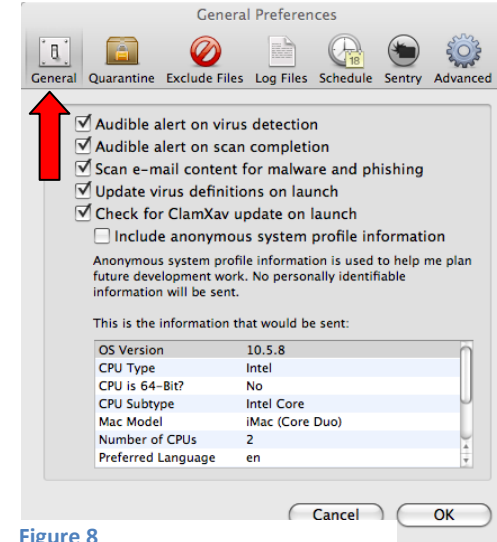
General Preferences

General Quarantine Exclude Files Log Files Schedule Sentry Advanced

☑ Audible alert on virus detection
☑ Audible alert on scan completion
☑ Scan e-mail content for malware and phishing
☑ Update virus definitions on launch
☑ Check for ClamXav update on launch
☐ Include anonymous system profile information

Anonymous system profile information is used to help me plan future development work. No personally identifiable information will be sent.

This is the information that would be sent:

| | |
|---|---|
| OS Version | 10.5.8 |
| CPU Type | Intel |
| CPU is 64-Bit? | No |
| CPU Subtype | Intel Core |
| Mac Model | iMac (Core Duo) |
| Number of CPUs | 2 |
| Preferred Language | en |

Cancel OK

Figure 8